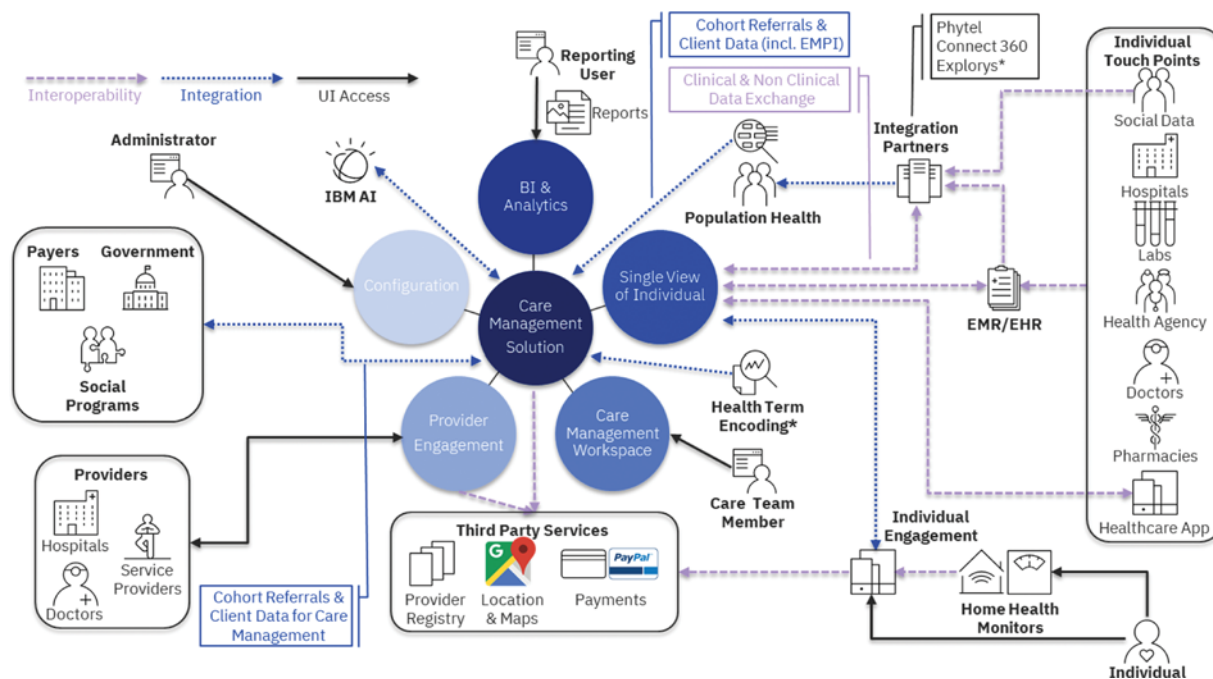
Interoperability
Integration
UI Access

Reporting User
Reports

Cohort Referrals & Client Data (incl. EMPI)

Clinical & Non Clinical Data Exchange

Phytel
Connect 360
Explorys*

Individual Touch Points
Social Data
Hospitals
Labs
Health Agency
Doctors
Pharmacies
Healthcare App

Administrator

IBM AI

BI & Analytics

Integration Partners

Population Health

Payers
Government
Social Programs

Configuration

Care Management Solution

Single View of Individual

EMR/EHR

Health Term Encoding*

Provider Engagement

Care Management Workspace

Care Team Member

Providers
Hospitals
Service Providers
Doctors

Third Party Services
Provider Registry
Location & Maps
Payments
PayPal

Individual Engagement

Home Health Monitors

Cohort Referrals & Client Data for Care Management

Individual